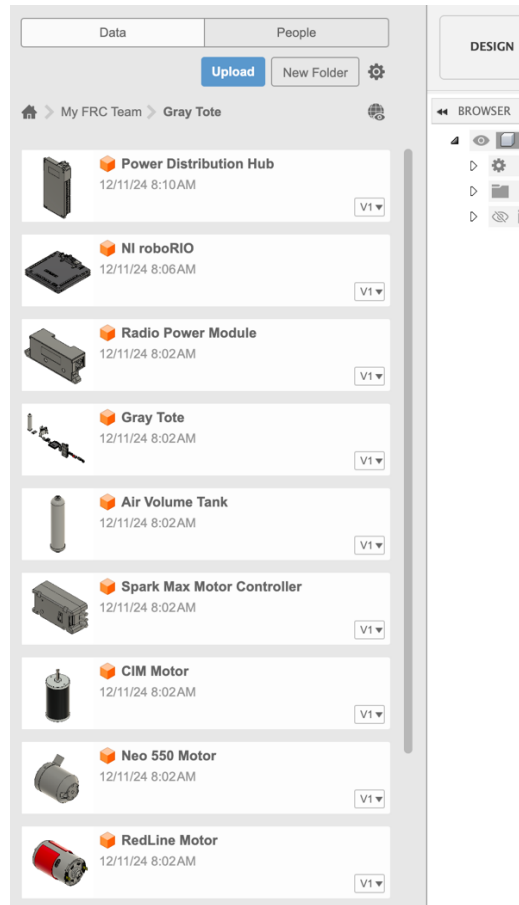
Data | People

Upload | New Folder

My FRC Team > Gray Tote

Power Distribution Hub
12/11/24 8:10AM
V1

NI roboRIO
12/11/24 8:06AM
V1

Radio Power Module
12/11/24 8:02AM
V1

Gray Tote
12/11/24 8:02AM
V1

Air Volume Tank
12/11/24 8:02AM
V1

Spark Max Motor Controller
12/11/24 8:02AM
V1

CIM Motor
12/11/24 8:02AM
V1

Neo 550 Motor
12/11/24 8:02AM
V1

RedLine Motor
12/11/24 8:02AM
V1

DESIGN

BROWSER